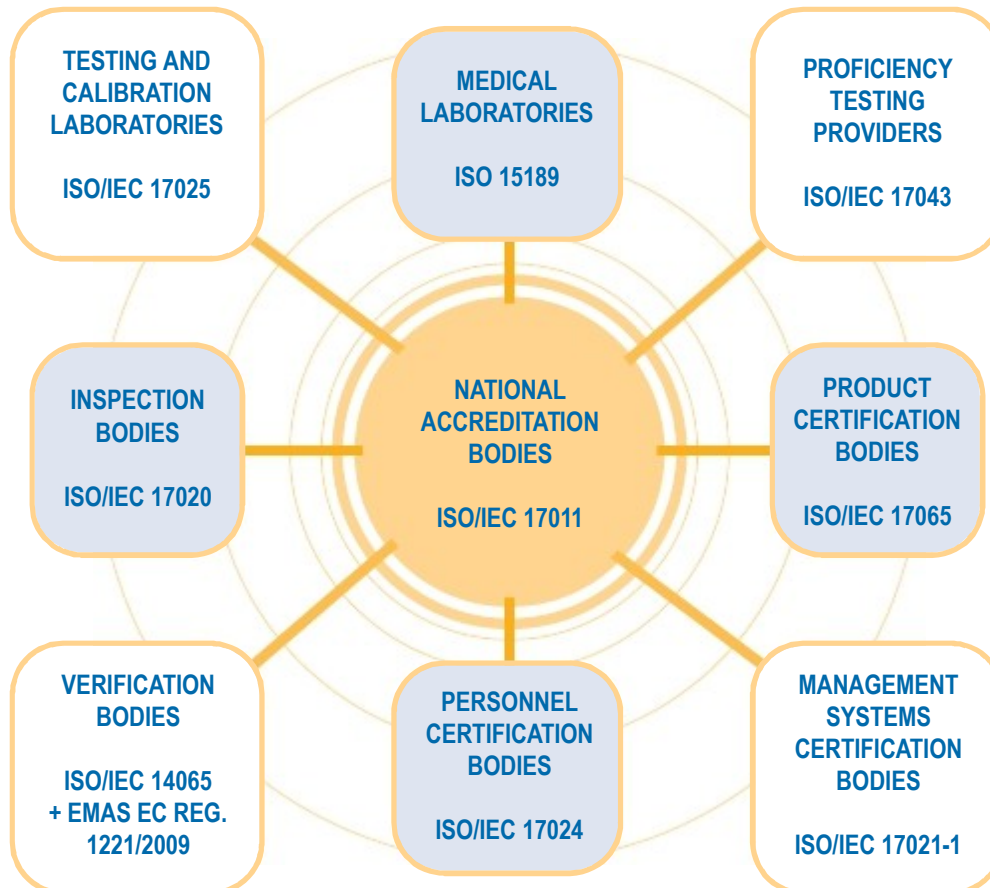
TESTING AND CALIBRATION LABORATORIES

ISO/IEC 17025

MEDICAL LABORATORIES

ISO 15189

PROFICIENCY TESTING PROVIDERS

ISO/IEC 17043

INSPECTION BODIES

ISO/IEC 17020

NATIONAL ACCREDITATION BODIES

ISO/IEC 17011

PRODUCT CERTIFICATION BODIES

ISO/IEC 17065

VERIFICATION BODIES

ISO/IEC 14065 + EMAS EC REG. 1221/2009

PERSONNEL CERTIFICATION BODIES

ISO/IEC 17024

MANAGEMENT SYSTEMS CERTIFICATION BODIES

ISO/IEC 17021-1